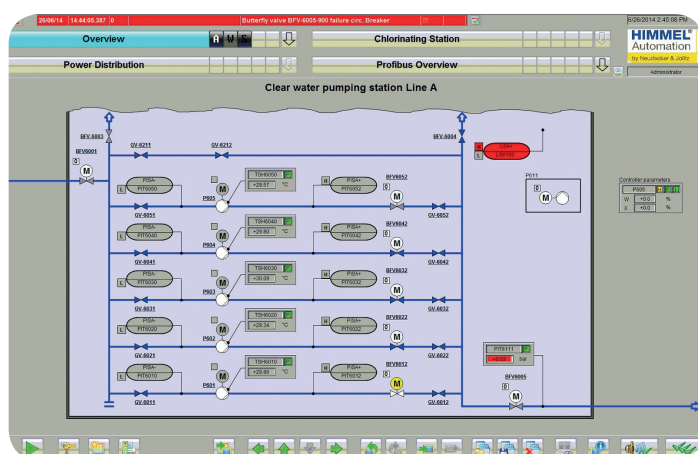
26/06/14 14:44:00.387 0 Butterfly valve BFV-6005-900 failure circ. Breaker

6/26/2014 2:45:08 PM

Overview
A M S
Chlorinating Station
HIMMEL® Automation
by Neudecker & Jolitz
Power Distribution
Profibus Overview
Administrator

Clear water pumping station Line A

BFV.6003
BFV6001
0
M
GV-6211
GV-6212
BFV-6004
LSA+
L8230
P011
0
M
Controller parameters
P005
W +0.0 %
X +0.0 %

PISA-
PIT6050
L
TSH6050
+29.57 °C
P005
M
PISA+
PIT6052
BFV6052
0
M
GV-6051
GV-6052

PISA-
PIT6040
L
TSH6040
+29.80 °C
P004
M
PISA+
PIT6042
BFV6042
0
M
GV-6041
GV-6042

PISA-
PIT6030
L
TSH6030
+30.09 °C
P003
M
PISA+
PIT6032
BFV6032
0
M
GV-6031
GV-6032

PISA-
PIT6020
L
TSH6020
+29.34 °C
P002
M
PISA+
PIT6022
BFV6022
0
M
GV-6021
GV-6022

PISA-
PIT6010
L
TSH6010
+29.86 °C
P001
M
PISA+
PIT6012
BFV6012
0
M
GV-6011
GV-6012

PIT6111
+0.00 bar
BFV6005
0
M